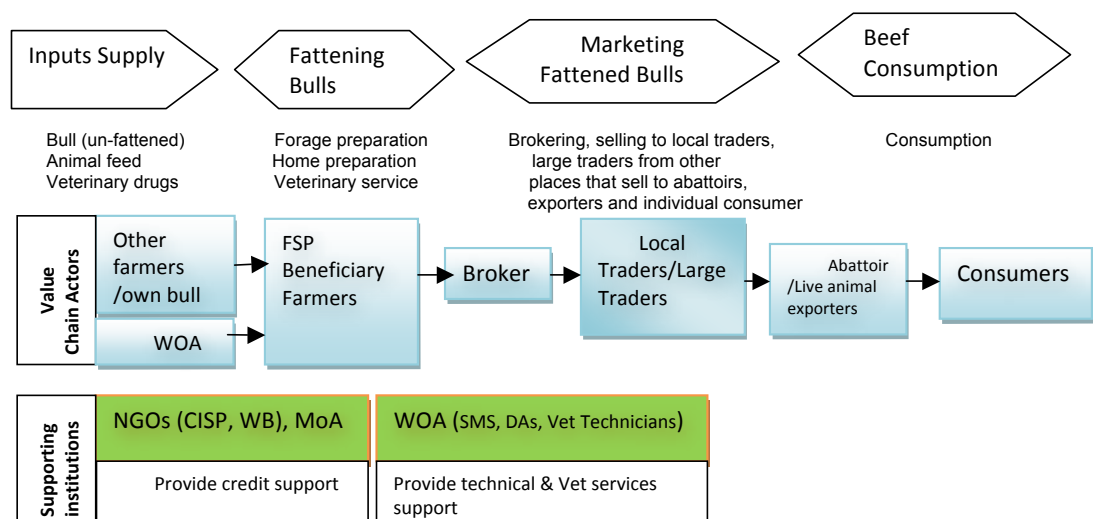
Inputs Supply

Fattening Bulls

Marketing Fattened Bulls

Beef Consumption

Bull (un-fattened)
Animal feed
Veterinary drugs

Forage preparation
Home preparation
Veterinary service

Brokering, selling to local traders, large traders from other places that sell to abattoirs, exporters and individual consumer

Consumption

Value Chain Actors

Other farmers /own bull

WOA

FSP Beneficiary Farmers

Broker

Local Traders/Large Traders

Abattoir /Live animal exporters

Consumers

Supporting institutions

NGOs (CISP, WB), MoA

Provide credit support

WOA (SMS, DAs, Vet Technicians)

Provide technical & Vet services support